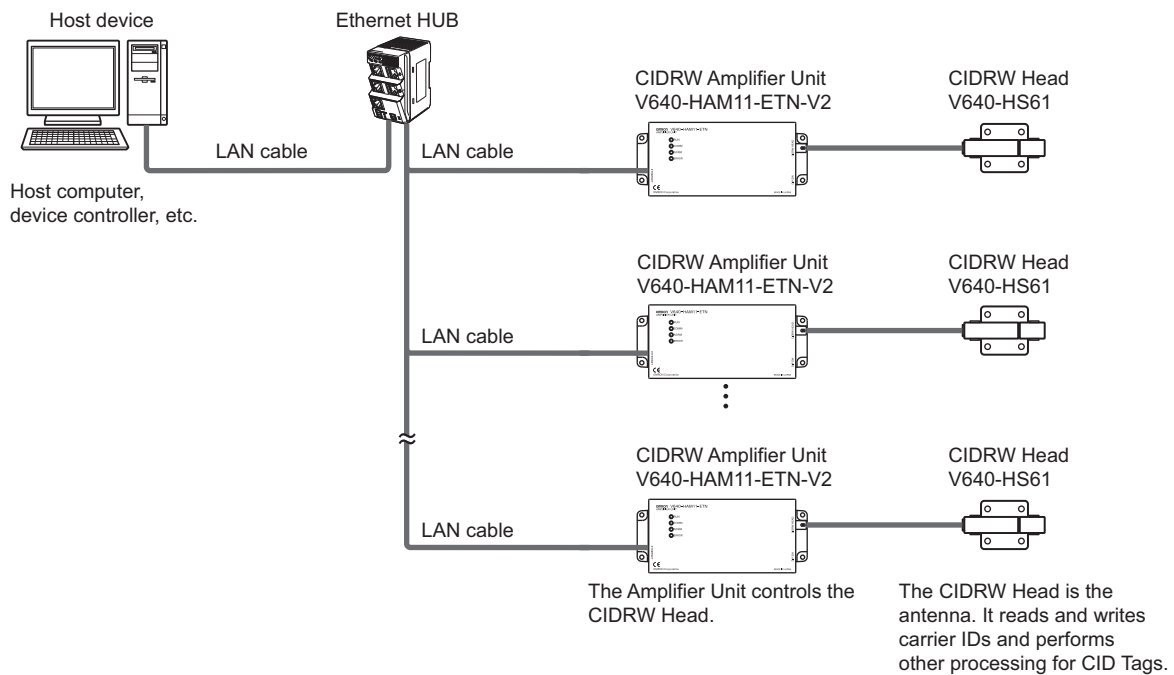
Host device

Ethernet HUB

CIDRW Amplifier Unit
V640-HAM11-ETN-V2

CIDRW Head
V640-HS61

LAN cable

LAN cable

Host computer, device controller, etc.

CIDRW Amplifier Unit
V640-HAM11-ETN-V2

CIDRW Head
V640-HS61

LAN cable

CIDRW Amplifier Unit
V640-HAM11-ETN-V2

CIDRW Head
V640-HS61

LAN cable

The Amplifier Unit controls the CIDRW Head.

The CIDRW Head is the antenna. It reads and writes carrier IDs and performs other processing for CID Tags.